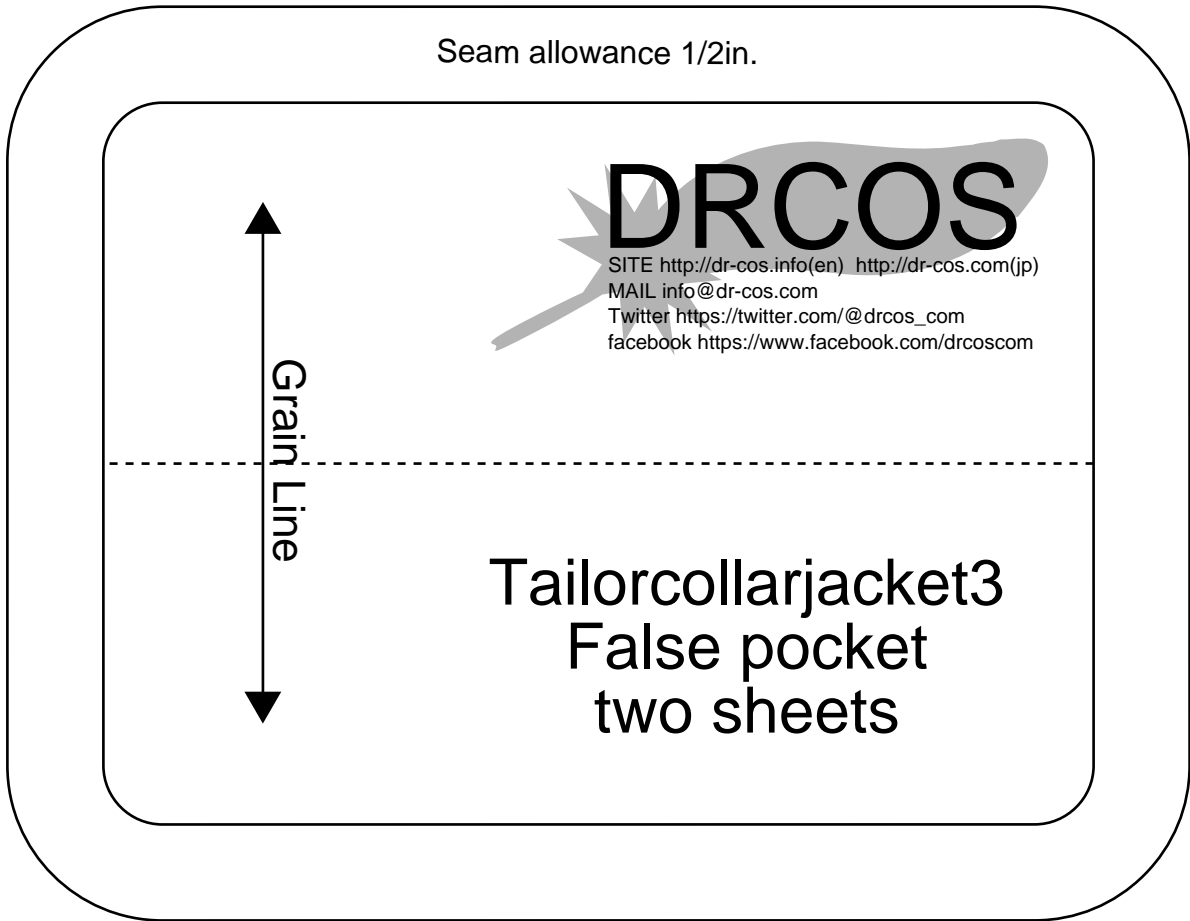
Seam allowance 1/2in.

DRCOS
SITE http://dr-cos.info(en) http://dr-cos.com(jp)
MAIL info@dr-cos.com
Twitter https://twitter.com/@drcos_com
facebook https://www.facebook.com/drcoscom

Grain Line

Tailorcollarjacket3
False pocket
two sheets